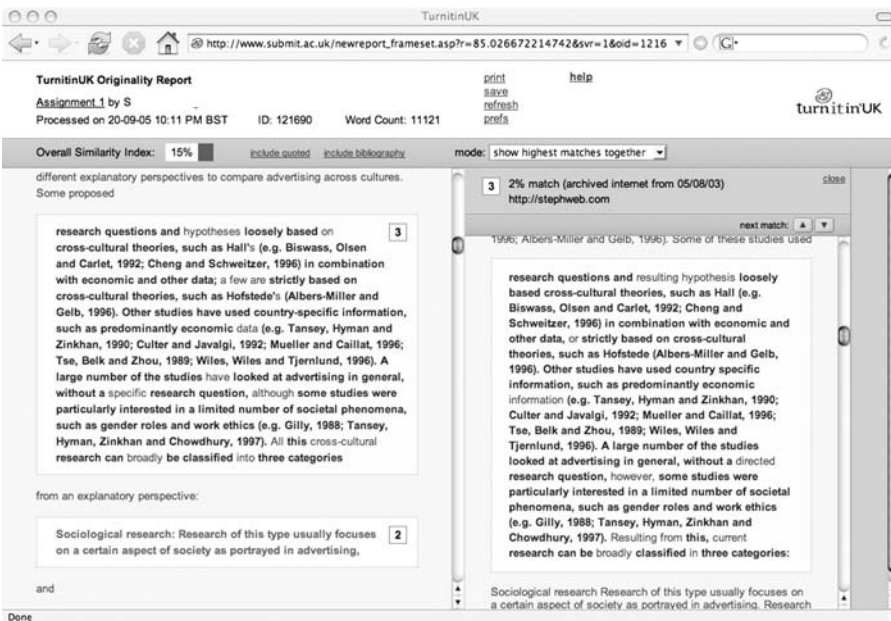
TurnitinUK

http://www.submit.ac.uk/newreport_frameset.asp?r=85.026672214742&svr=1&oid=1216

TurnitinUK Originality Report
Assignment 1 by S
Processed on 20-09-05 10:11 PM BST ID: 121690 Word Count: 11121

print
save
refresh
prefs

help

turnitinUK

Overall Similarity Index: 15% include quoted include bibliography

mode: show highest matches together

different explanatory perspectives to compare advertising across cultures. Some proposed

3

research questions and hypotheses loosely based on cross-cultural theories, such as Hall's (e.g. Biswass, Olsen and Carlet, 1992; Cheng and Schweitzer, 1996) in combination with economic and other data; a few are strictly based on cross-cultural theories, such as Hofstede's (Albers-Miller and Gelb, 1996). Other studies have used country-specific information, such as predominantly economic data (e.g. Tansey, Hyman and Zinkhan, 1990; Culter and Javalgi, 1992; Mueller and Caillat, 1996; Tse, Belk and Zhou, 1989; Wiles, Wiles and Tjernlund, 1996). A large number of the studies have looked at advertising in general, without a specific research question, although some studies were particularly interested in a limited number of societal phenomena, such as gender roles and work ethics (e.g. Gilly, 1988; Tansey, Hyman, Zinkhan and Chowdhury, 1997). All this cross-cultural research can broadly be classified into three categories

from an explanatory perspective:

2

Sociological research: Research of this type usually focuses on a certain aspect of society as portrayed in advertising,

and

3 2% match (archived internet from 05/08/03)
http://stephweb.com

close

next match:

1996; Albers-Miller and Gelb, 1996). Some of these studies used

research questions and resulting hypothesis loosely based cross-cultural theories, such as Hall (e.g. Biswass, Olsen and Carlet, 1992; Cheng and Schweitzer, 1996) in combination with economic and other data, or strictly based on cross-cultural theories, such as Hofstede (Albers-Miller and Gelb, 1996). Other studies have used country specific information, such as predominantly economic information (e.g. Tansey, Hyman and Zinkhan, 1990; Culter and Javalgi, 1992; Mueller and Caillat, 1996; Tse, Belk and Zhou, 1989; Wiles, Wiles and Tjernlund, 1996). A large number of the studies looked at advertising in general, without a directed research question, however, some studies were particularly interested in a limited number of societal phenomena, such as gender roles and work ethics (e.g. Gilly, 1988; Tansey, Hyman, Zinkhan and Chowdhury, 1997). Resulting from this, current research can be broadly classified in three categories:

Sociological research Research of this type usually focuses on a certain aspect of society as portrayed in advertising. Research

Done